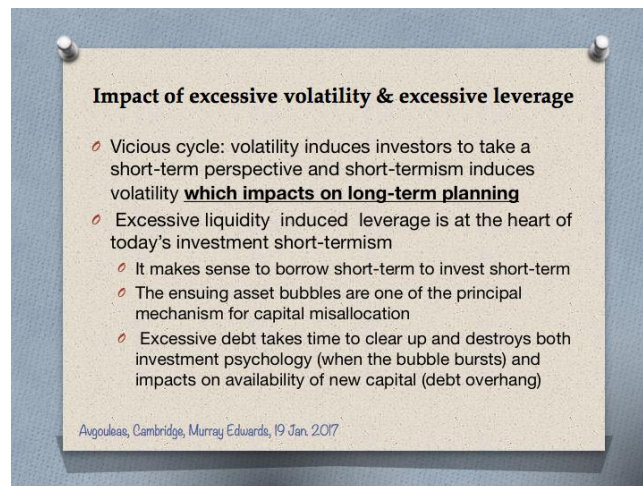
Impact of excessive volatility & excessive leverage

Vicious cycle: volatility induces investors to take a short-term perspective and short-termism induces volatility **which impacts on long-term planning**

Excessive liquidity induced leverage is at the heart of today's investment short-termism

It makes sense to borrow short-term to invest short-term

The ensuing asset bubbles are one of the principal mechanism for capital misallocation

Excessive debt takes time to clear up and destroys both investment psychology (when the bubble bursts) and impacts on availability of new capital (debt overhang)

Avgouleas, Cambridge, Murray Edwards, 19 Jan. 2017